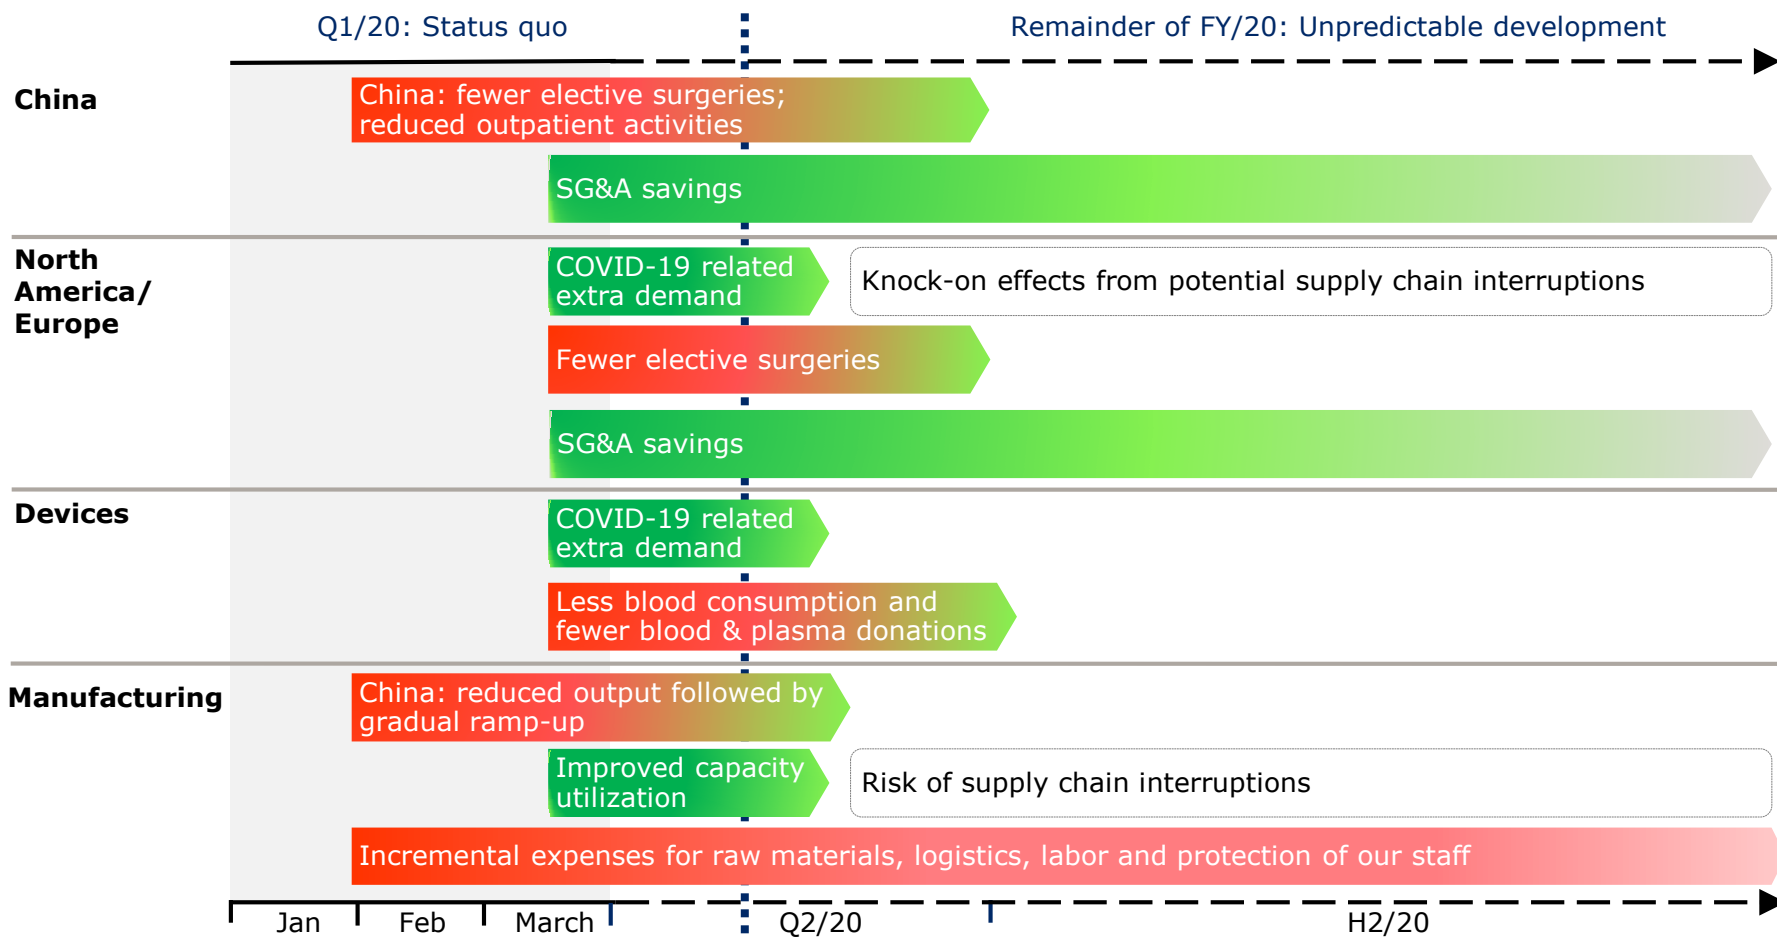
Q1/20: Status quo

Remainder of FY/20: Unpredictable development

China

China: fewer elective surgeries; reduced outpatient activities

SG&A savings

North America/ Europe

COVID-19 related extra demand

Knock-on effects from potential supply chain interruptions

Fewer elective surgeries

SG&A savings

Devices

COVID-19 related extra demand

Less blood consumption and fewer blood & plasma donations

Manufacturing

China: reduced output followed by gradual ramp-up

Improved capacity utilization

Risk of supply chain interruptions

Incremental expenses for raw materials, logistics, labor and protection of our staff

Jan

Feb

March

Q2/20

H2/20